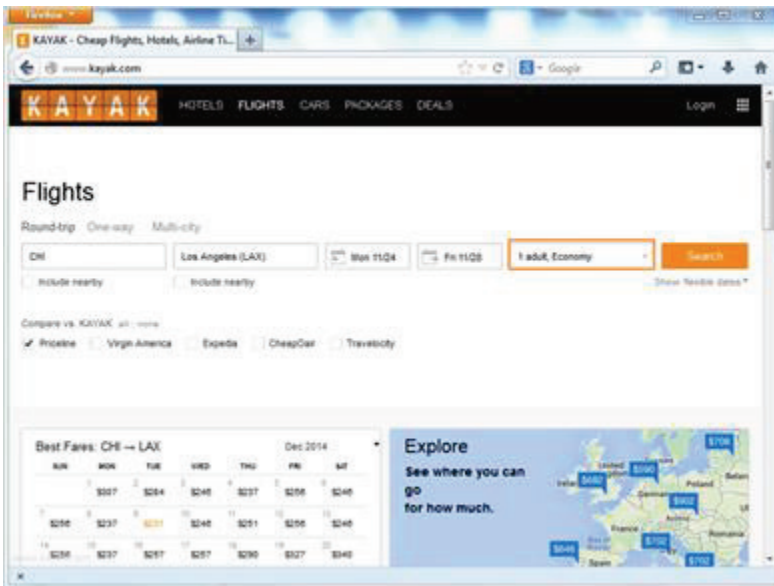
Firefox

KAYAK - Cheap Flights, Hotels, Airline Ti...

www.kayak.com

Google

KAYAK HOTELS FLIGHTS CARS PACKAGES DEALS Login

Flights

Round-trip One-way Multi-city

CHI

Los Angeles (LAX)

Mon 11/24

Fri 11/28

1 adult, Economy

Search

Include nearby

Include nearby

Show flexible dates

Compare vs. KAYAK all · none

Priceline Virgin America Expedia CheapOair Travelocity

Best Fares: CHI → LAX

Dec 2014

| SUN | MON | TUE | WED | THU | FRI | SAT |
|---|---|---|---|---|---|---|
| | $307 | $284 | $246 | $237 | $256 | $246 |
| $256 | $237 | $231 | $246 | $251 | $256 | $246 |
| $256 | $237 | $257 | $257 | $290 | $327 | $340 |

Explore

See where you can go for how much.

$706

$590

$682

$902

$702

$646

$702

Poland

Belarus

France

Romania

Spain

Ireland

United Kingdom